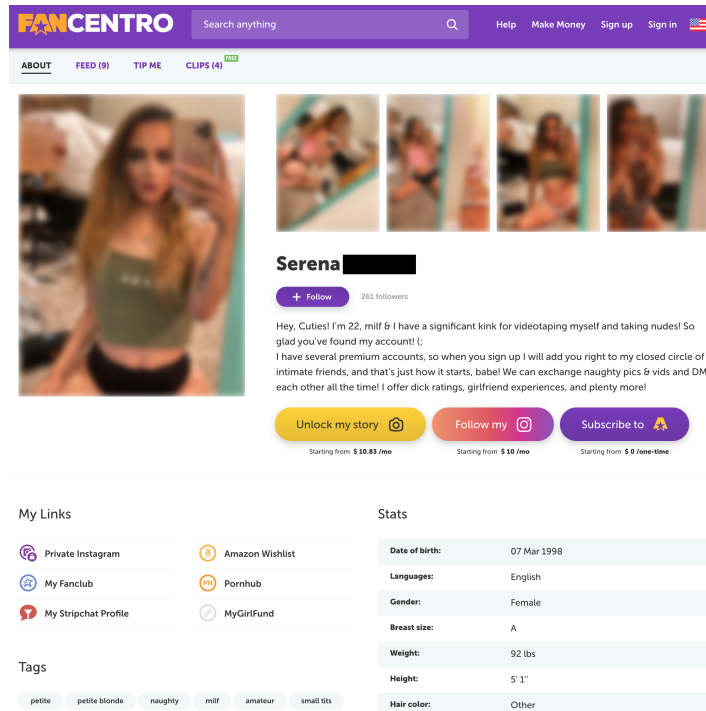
FANCENTRO
Search anything
Help Make Money Sign up Sign in

ABOUT FEED (9) TIP ME CLIPS (4) FREE

Serena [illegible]

+ Follow 261 followers

Hey, Cuties! I'm 22, milf & I have a significant kink for videotaping myself and taking nudes! So glad you've found my account! (;
I have several premium accounts, so when you sign up I will add you right to my closed circle of intimate friends, and that's just how it starts, babe! We can exchange naughty pics & vids and DM each other all the time! I offer dick ratings, girlfriend experiences, and plenty more!

Unlock my story
Starting from $ 10.83 /mo
Follow my
Starting from $ 10 /mo
Subscribe to
Starting from $ 0 /one-time

My Links
Private Instagram
My Fanclub
My Stripchat Profile
Amazon Wishlist
Pornhub
MyGirlFund

Stats
| | |
|---|---|
| Date of birth: | 07 Mar 1998 |
| Languages: | English |
| Gender: | Female |
| Breast size: | A |
| Weight: | 92 lbs |
| Height: | 5' 1'' |
| Hair color: | Other |

Tags
petite petite blonde naughty milf amateur small tits